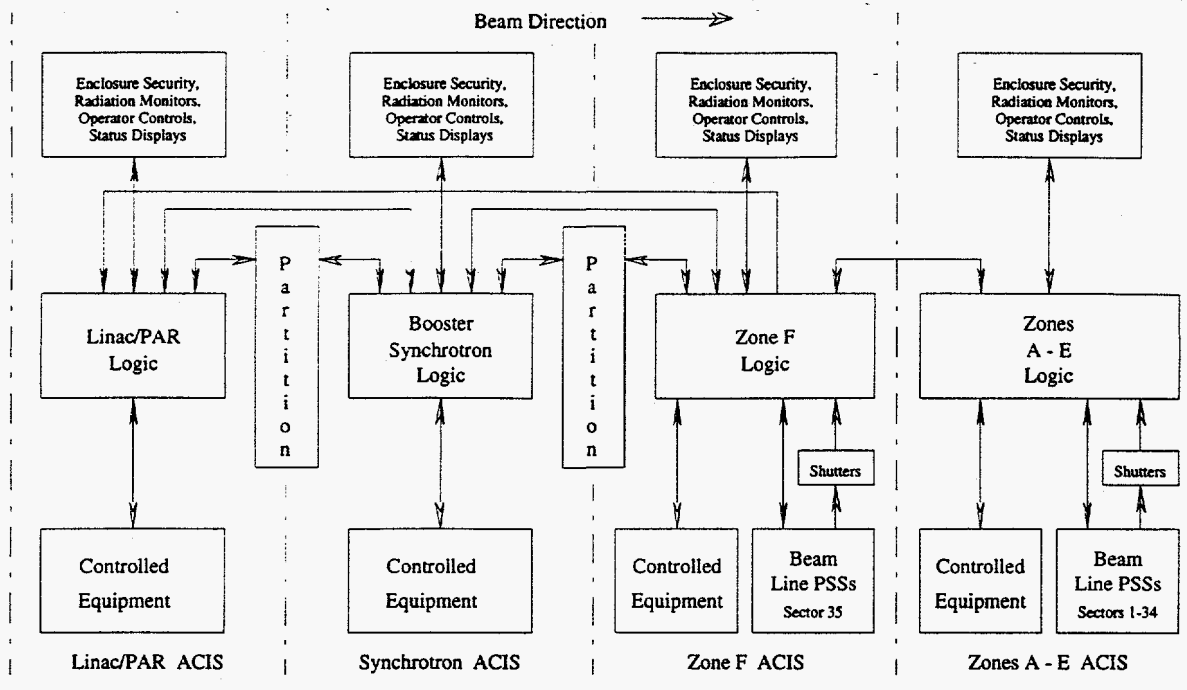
Beam Direction

Enclosure Security, Radiation Monitors, Operator Controls, Status Displays

Enclosure Security, Radiation Monitors, Operator Controls, Status Displays

Enclosure Security, Radiation Monitors, Operator Controls, Status Displays

Enclosure Security, Radiation Monitors, Operator Controls, Status Displays

Linac/PAR Logic

Partition

Booster Synchrotron Logic

Partition

Zone F Logic

Zones A - E Logic

Shutters

Shutters

Controlled Equipment

Controlled Equipment

Controlled Equipment

Beam Line PSSs Sector 35

Controlled Equipment

Beam Line PSSs Sectors 1-34

Linac/PAR ACIS

Synchrotron ACIS

Zone F ACIS

Zones A - E ACIS